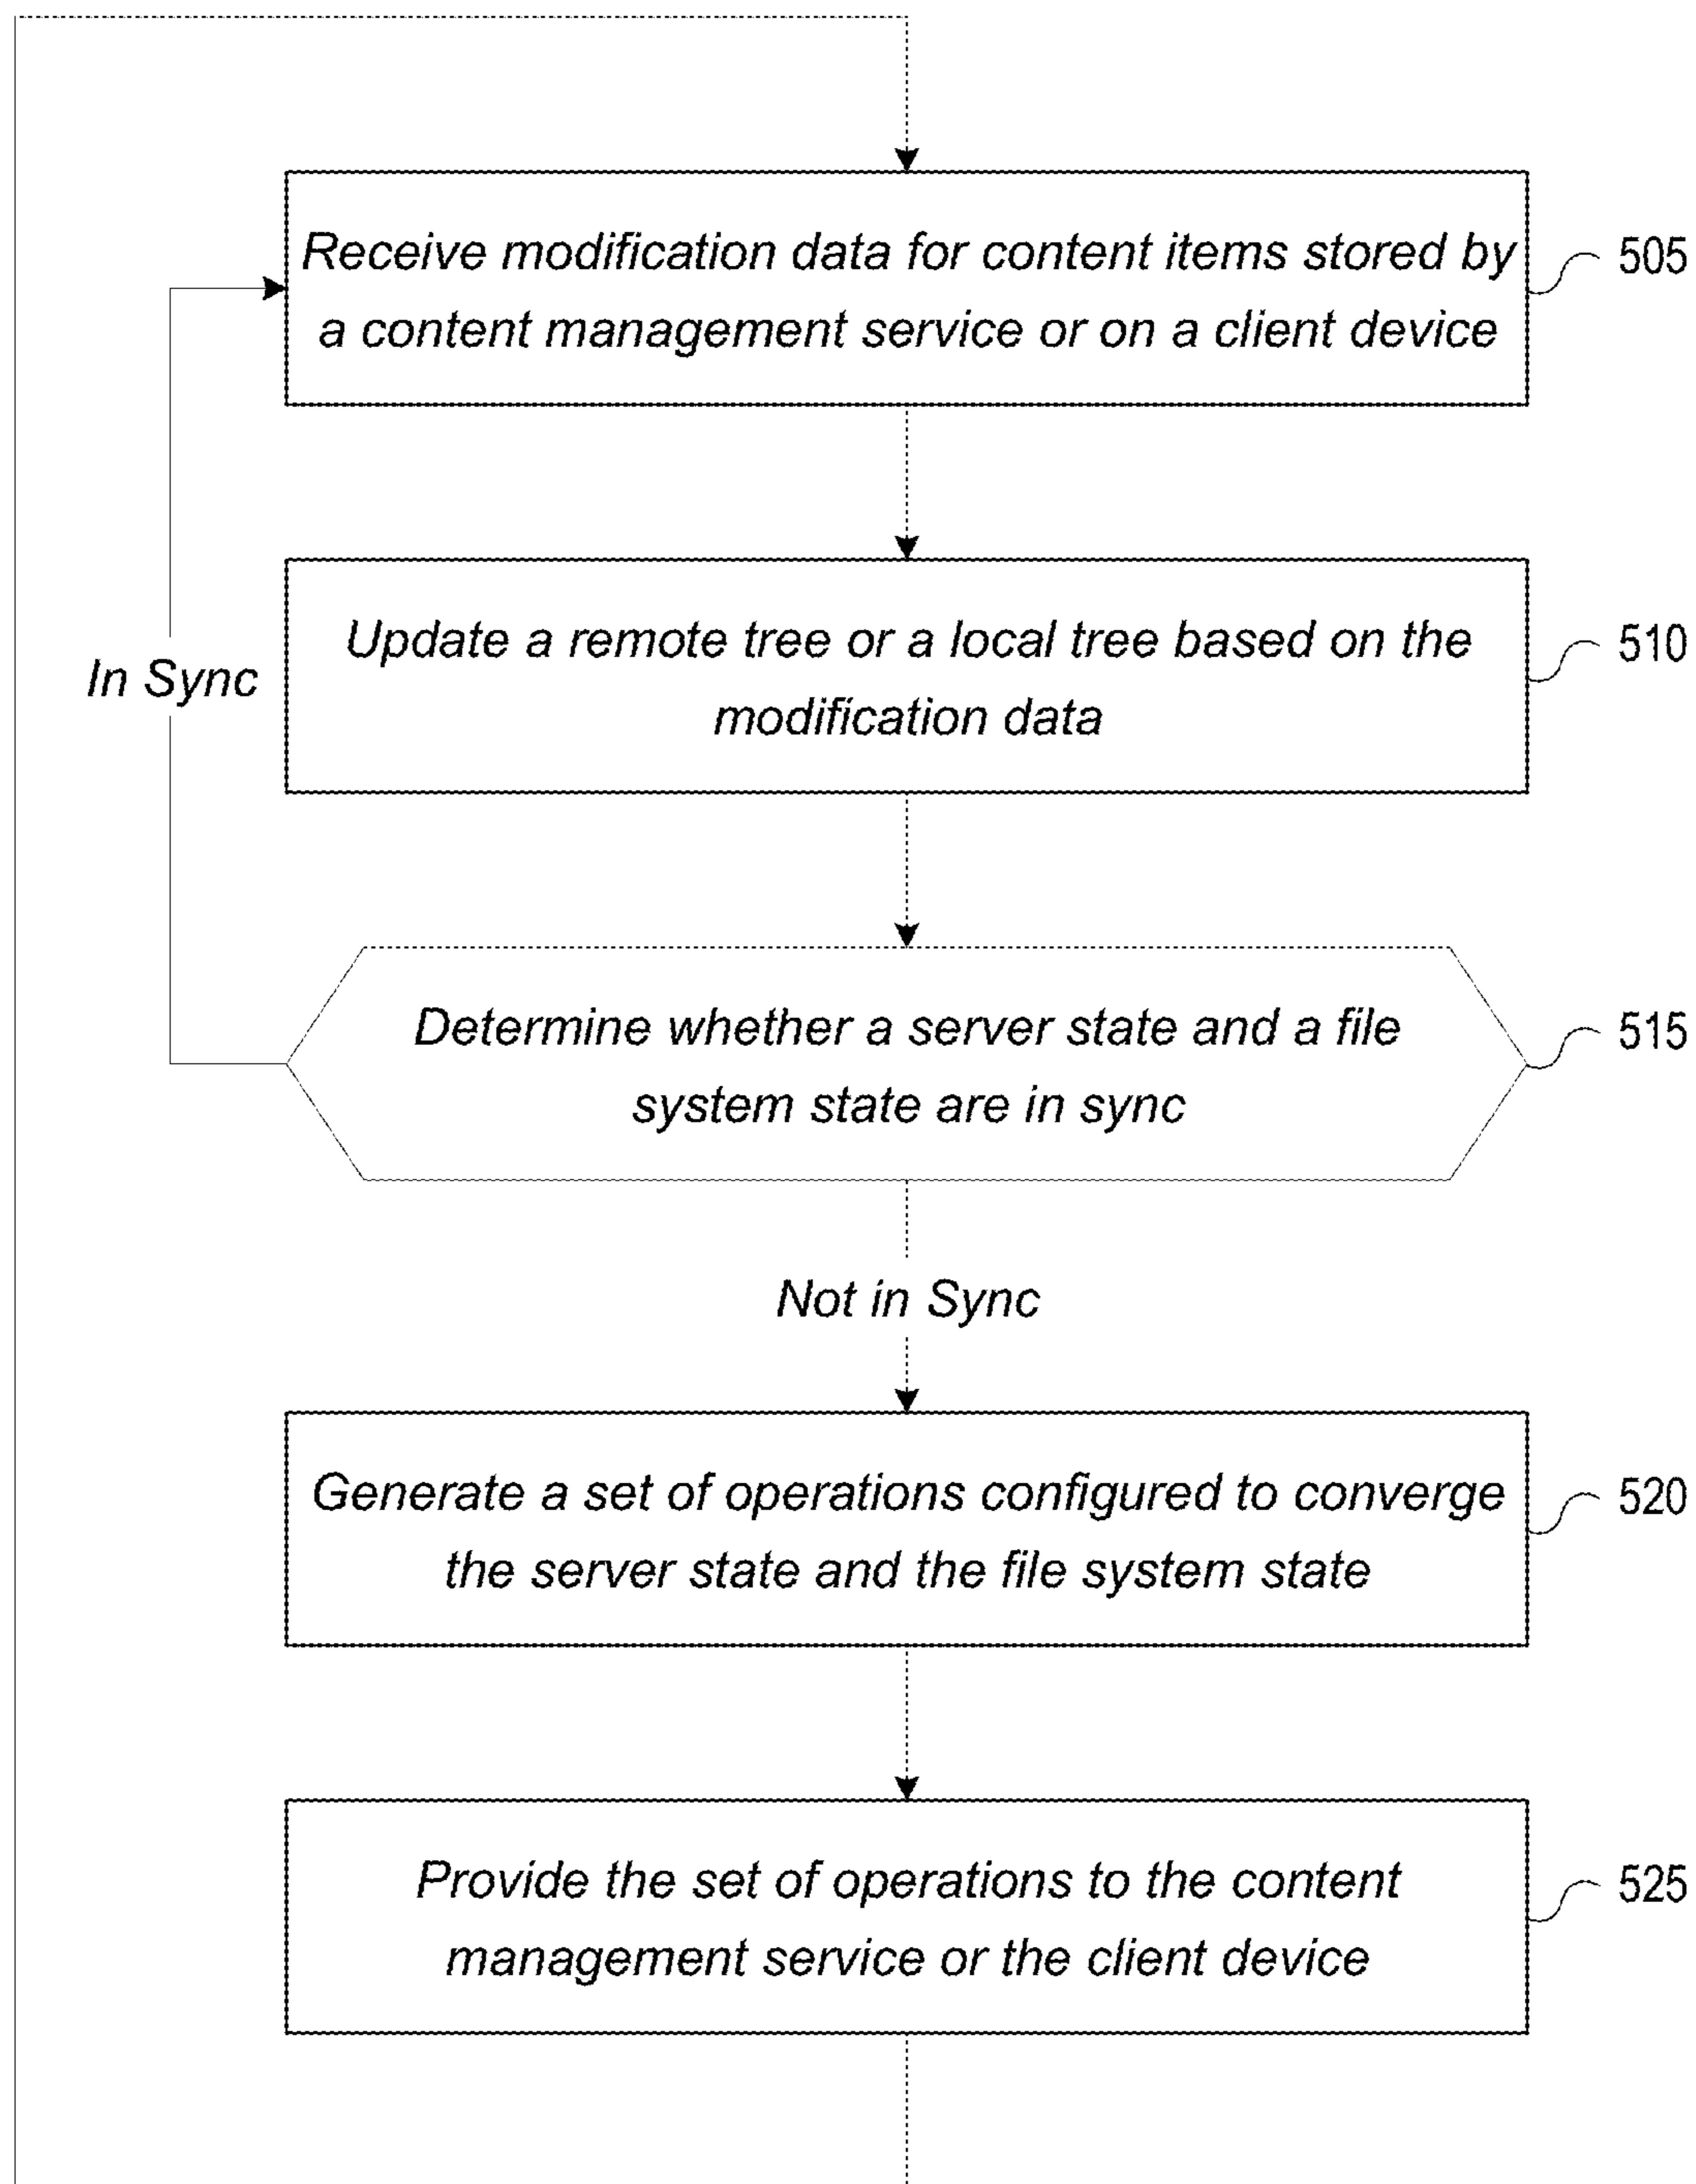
Receive modification data for content items stored by a content management service or on a client device

505

Update a remote tree or a local tree based on the modification data

510

In Sync

Determine whether a server state and a file system state are in sync

515

Not in Sync

Generate a set of operations configured to converge the server state and the file system state

520

Provide the set of operations to the content management service or the client device

525